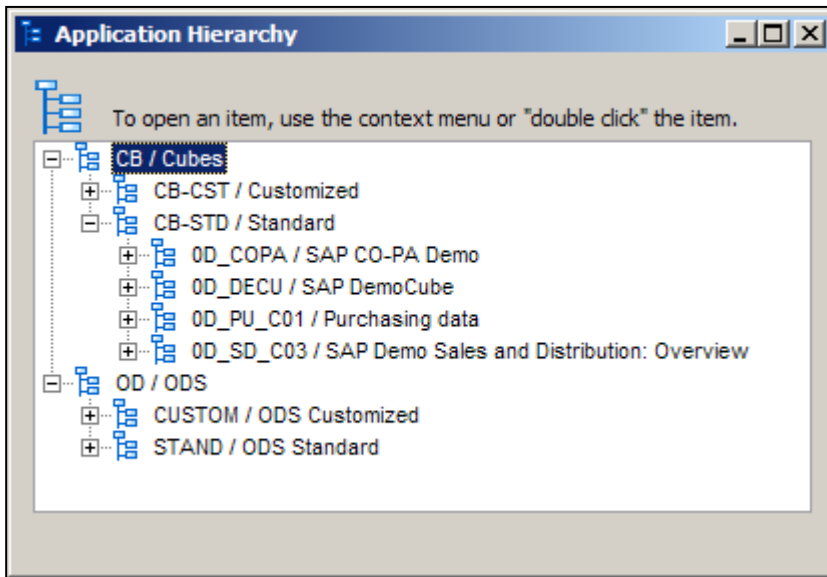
Application Hierarchy

To open an item, use the context menu or "double click" the item.

CB / Cubes
CB-CST / Customized
CB-STD / Standard
0D_COPA / SAP CO-PA Demo
0D_DECU / SAP DemoCube
0D_PU_C01 / Purchasing data
0D_SD_C03 / SAP Demo Sales and Distribution: Overview
OD / ODS
CUSTOM / ODS Customized
STAND / ODS Standard